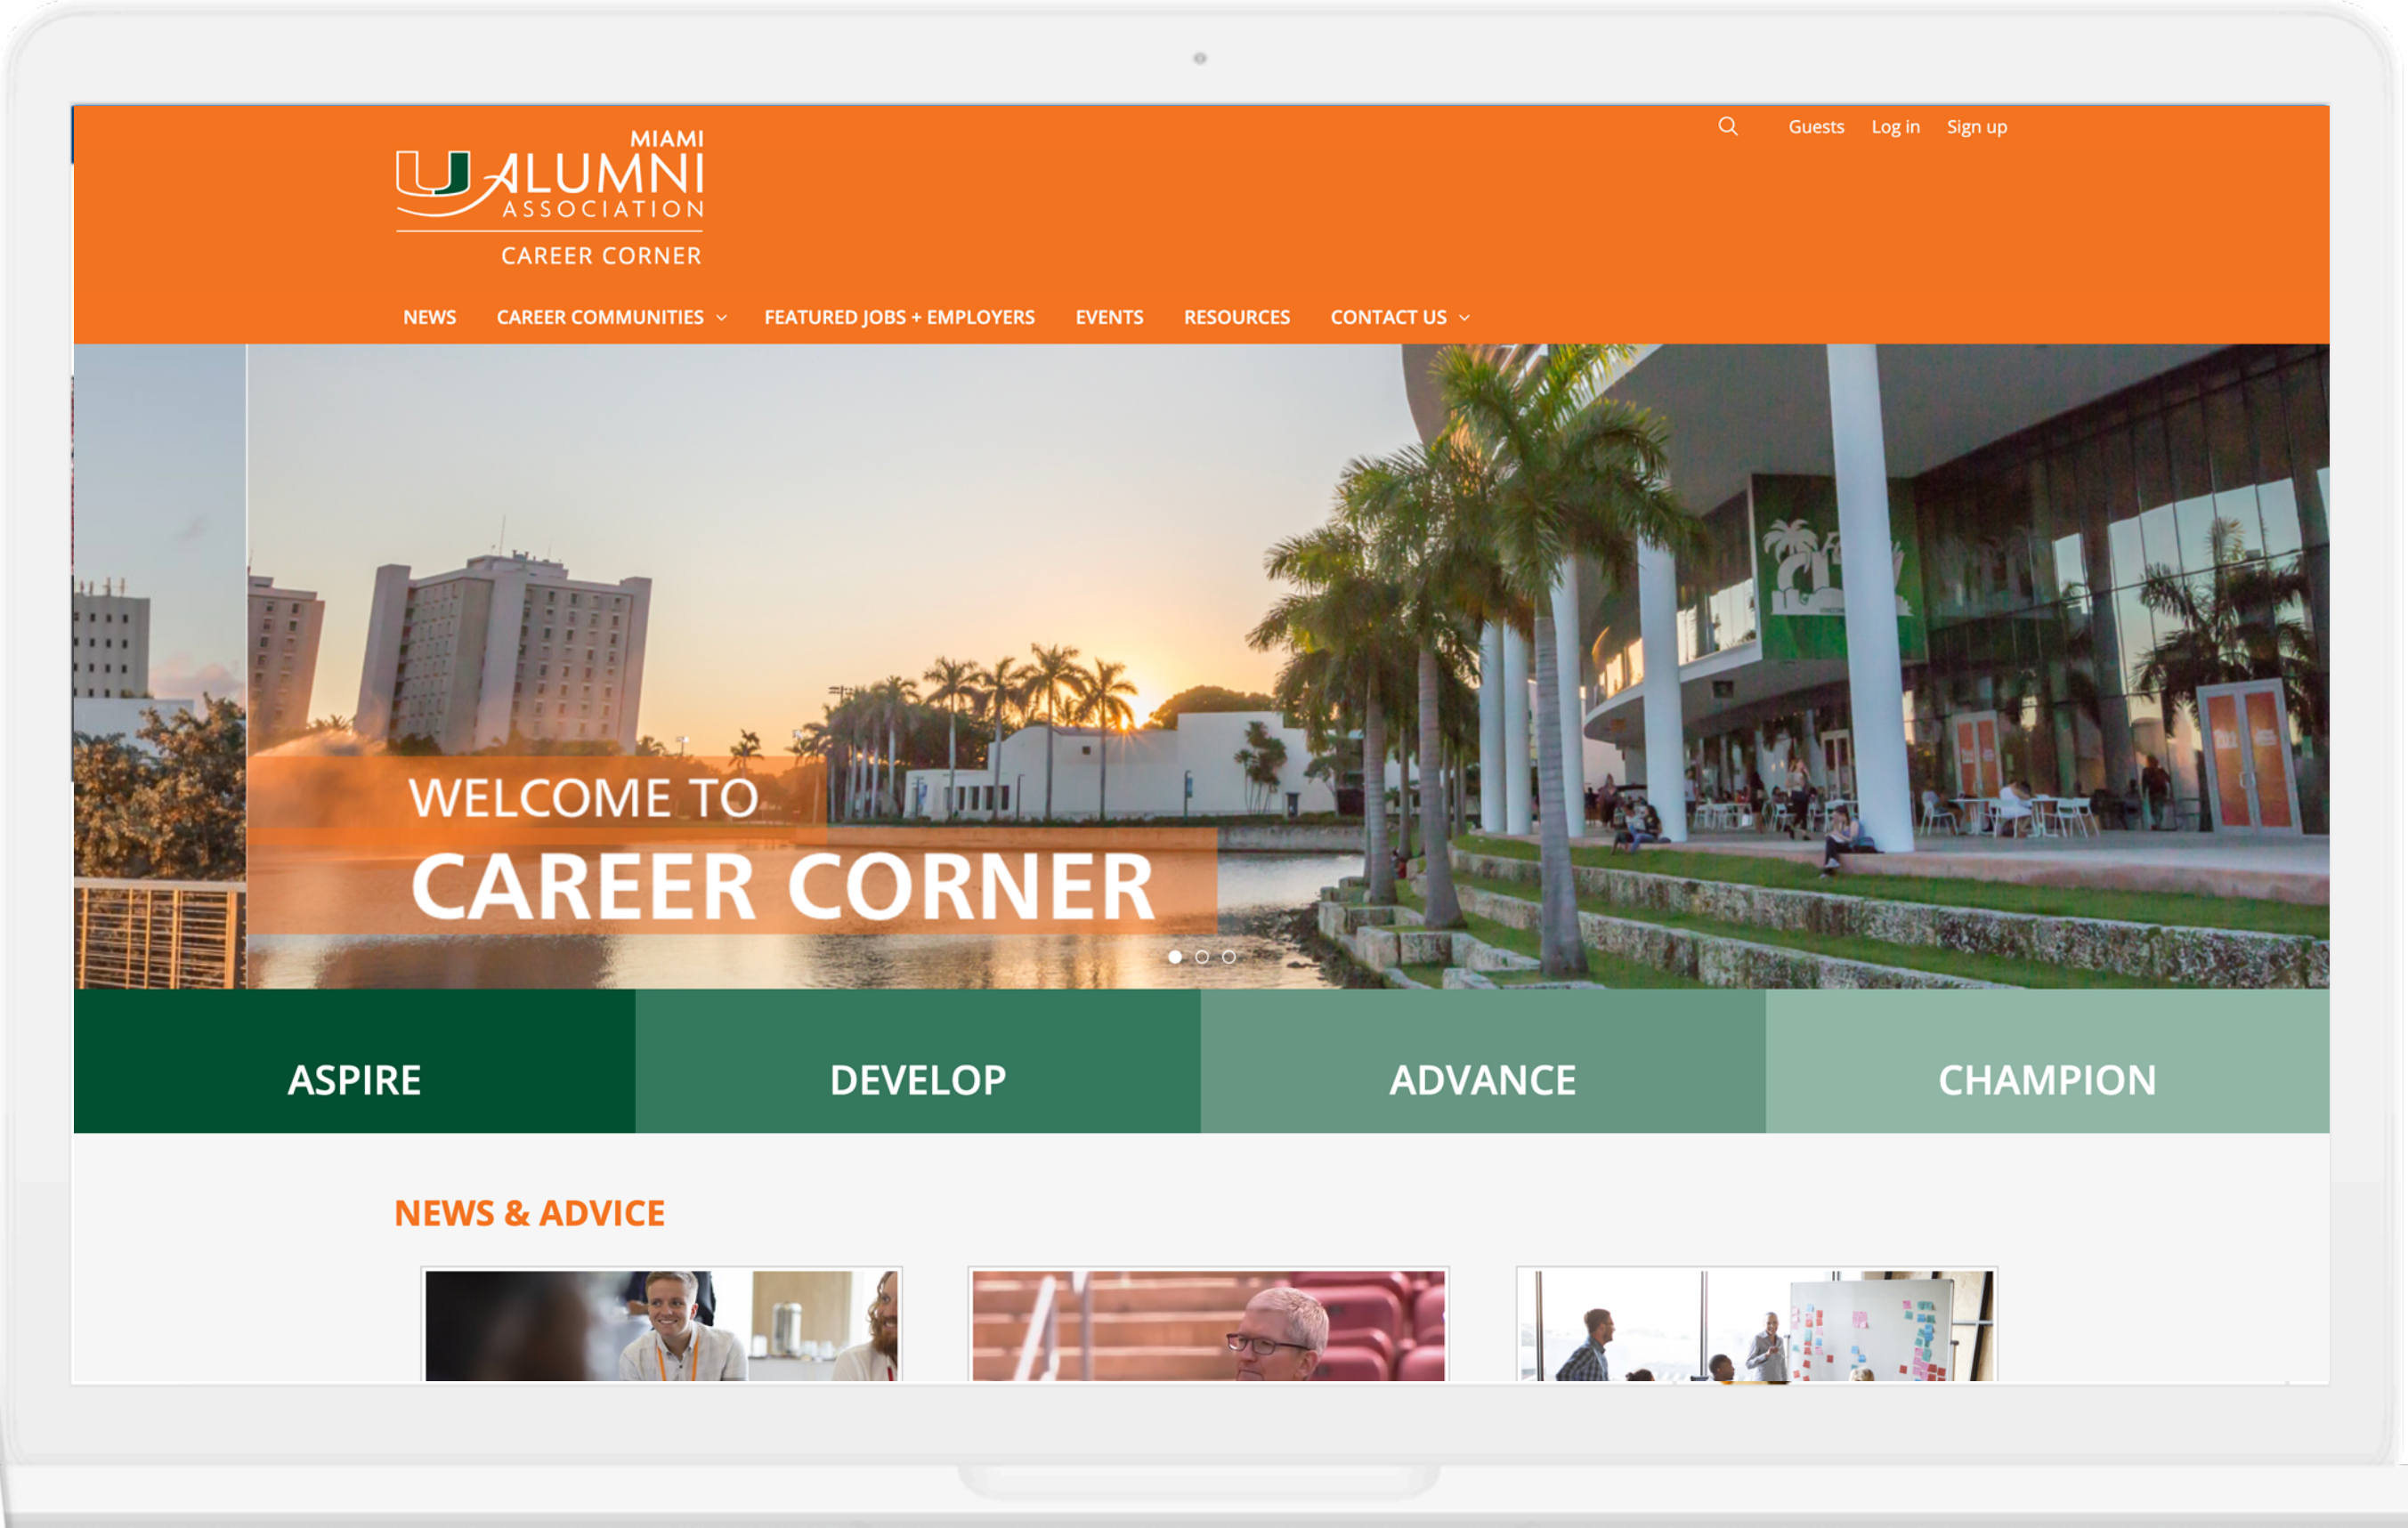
Guests Log in Sign up

MIAMI ALUMNI ASSOCIATION
CAREER CORNER

NEWS CAREER COMMUNITIES FEATURED JOBS + EMPLOYERS EVENTS RESOURCES CONTACT US

WELCOME TO
CAREER CORNER

ASPIRE DEVELOP ADVANCE CHAMPION

NEWS & ADVICE